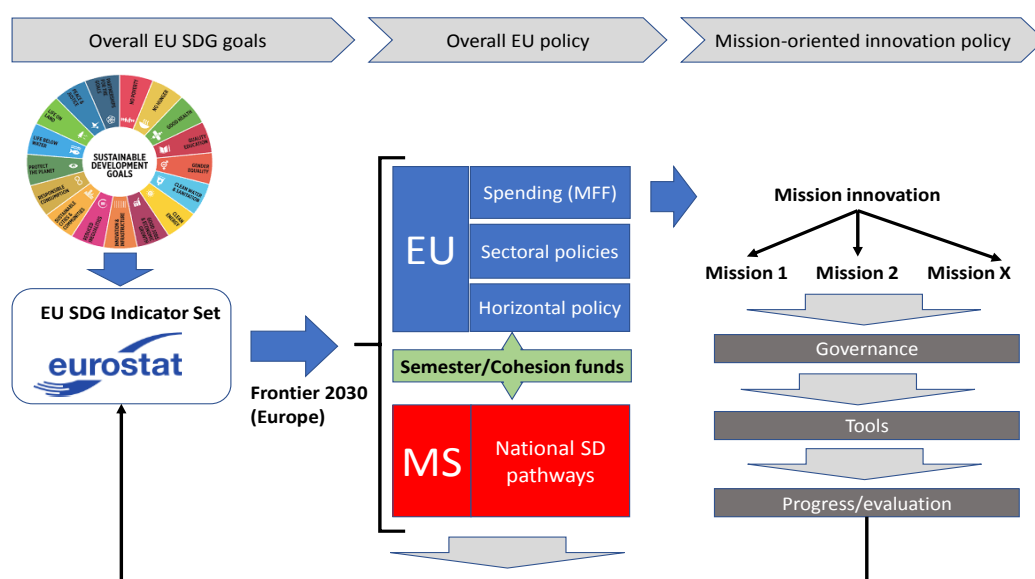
Overall EU SDG goals

Overall EU policy

Mission-oriented innovation policy

NO POVERTY
ZERO HUNGER
GOOD HEALTH
QUALITY EDUCATION
GENDER EQUALITY
CLEAN WATER & SANITATION
CLEAN ENERGY
INNOVATION & INFRASTRUCTURE
REDUCED INEQUALITIES
SUSTAINABLE CITIES & COMMUNITIES
RESPONSIBLE CONSUMPTION
PROTECT THE PLANET
LIFE BELOW WATER
LIFE ON LAND
PEACE & JUSTICE
SUSTAINABLE DEVELOPMENT GOALS

EU SDG Indicator Set

eurostat

Frontier 2030 (Europe)

EU

Spending (MFF)

Sectoral policies

Horizontal policy

Semester/Cohesion funds

MS

National SD pathways

Mission innovation

Mission 1

Mission 2

Mission X

Governance

Tools

Progress/evaluation